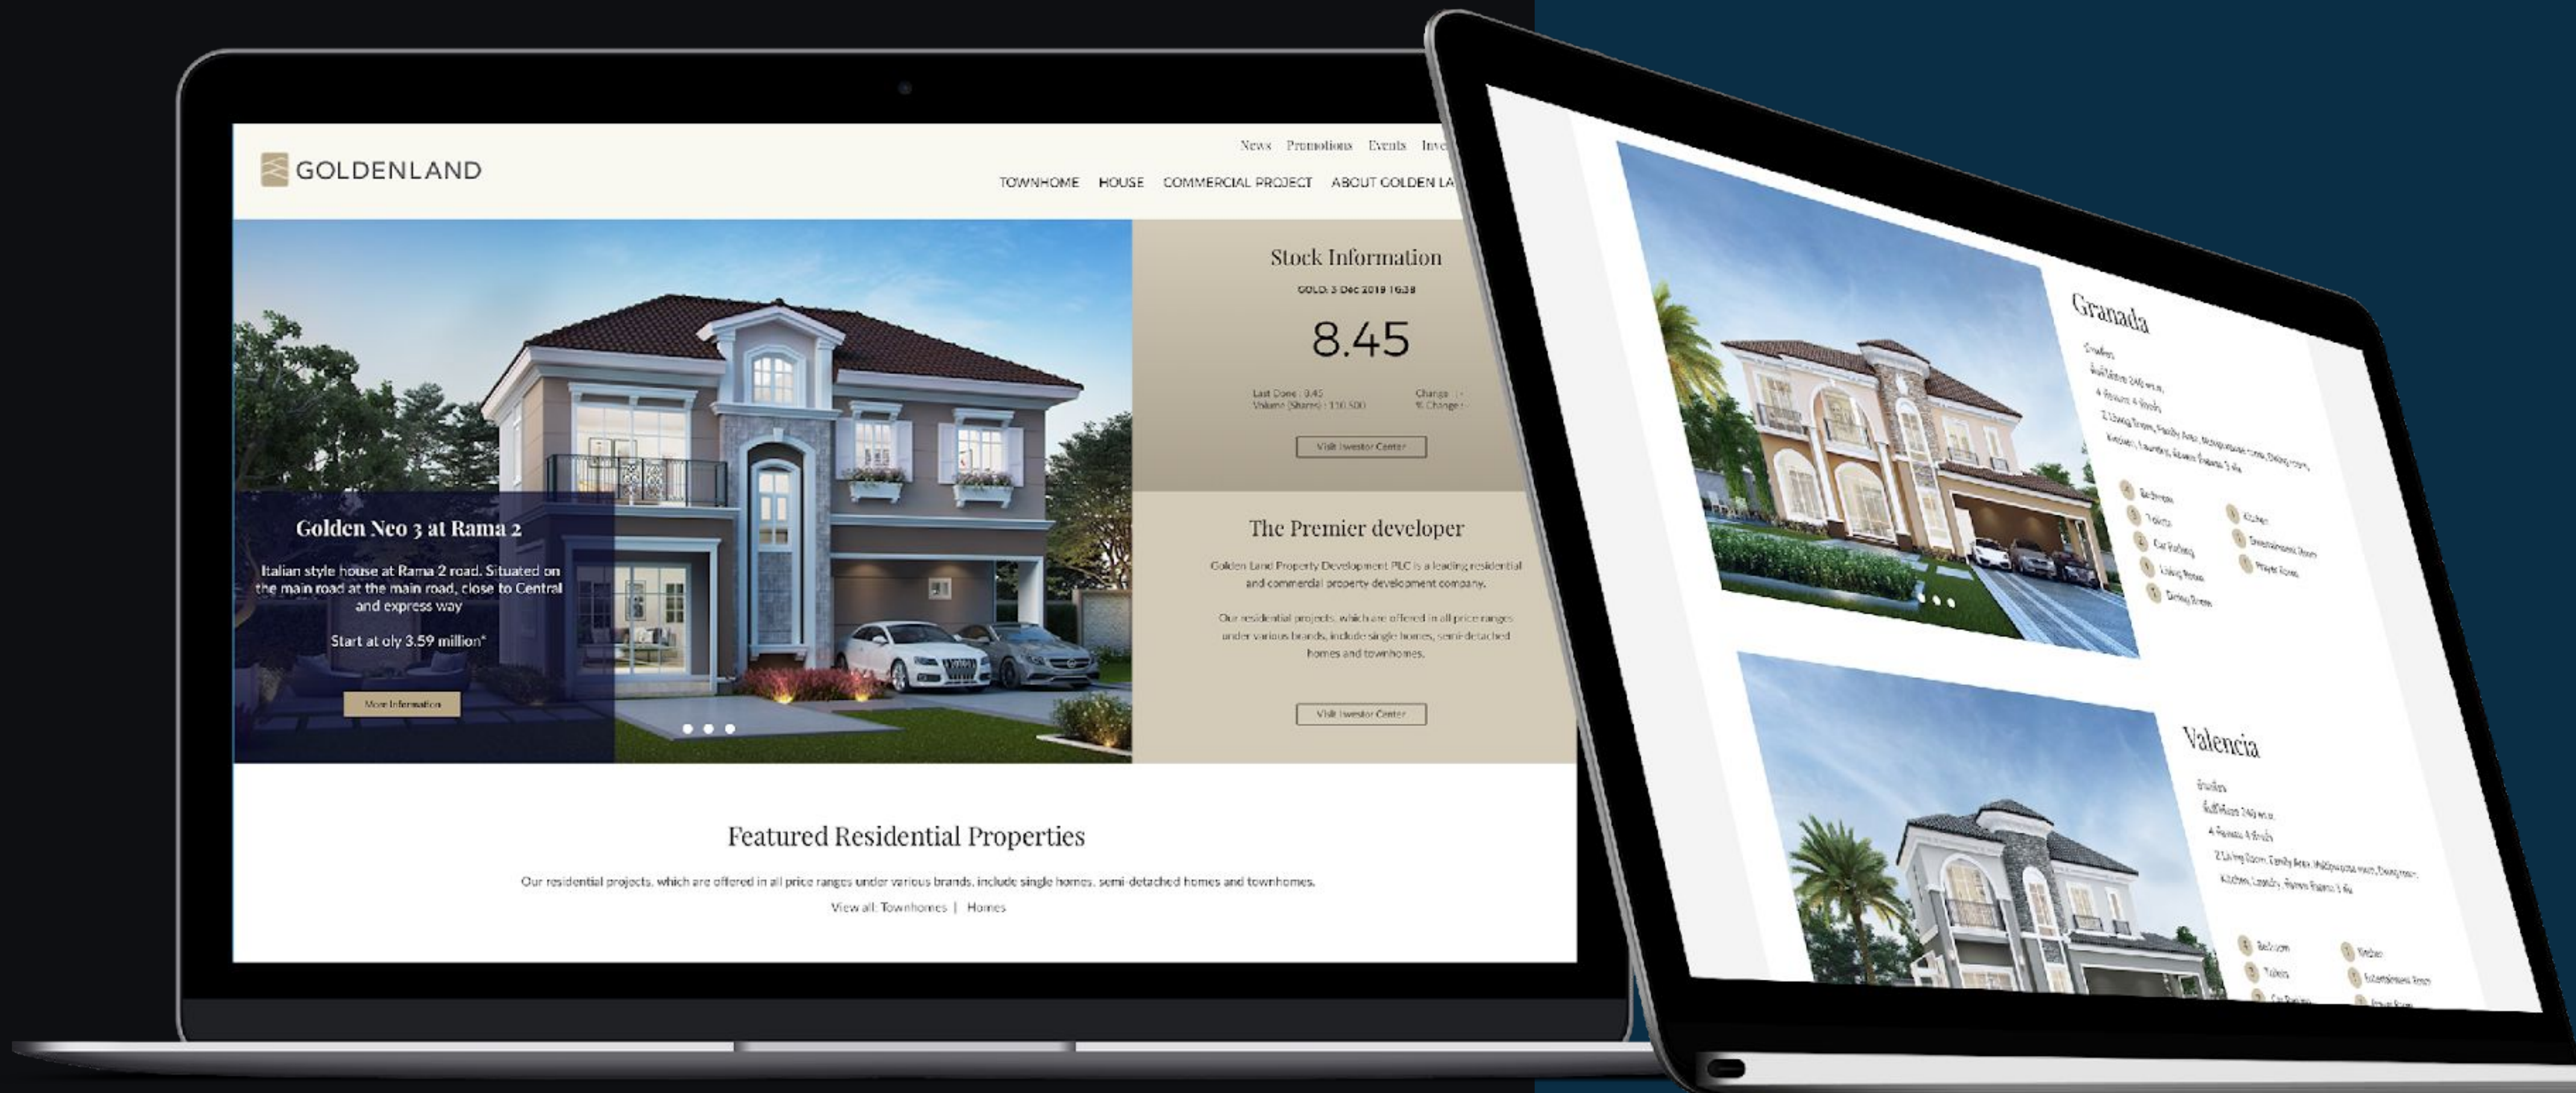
GOLDENLAND

News Promotions Events Inve

TOWNHOME HOUSE COMMERCIAL PROJECT ABOUT GOLDEN LA

Golden Neo 3 at Rama 2

Italian style house at Rama 2 road. Situated on the main road at the main road, close to Central and express way

Start at oly 3.59 million*

More Information

Stock Information

GOLD: 3 Dec 2019 16:38

8.45

Last Done : 8.45
Volume (Shares) : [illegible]

Change : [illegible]
% Change : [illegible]

Visit Investor Center

The Premier developer

Golden Land Property Development PLC is a leading residential and commercial property development company.

Our residential projects, which are offered in all price ranges under various brands, include single homes, semi-detached homes and townhomes.

Visit Investor Center

Featured Residential Properties

Our residential projects, which are offered in all price ranges under various brands, include single homes, semi-detached homes and townhomes.

View all: Townhomes | Homes

Granada

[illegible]

Bedroom
Toilets
Car Parking
Living Room
Dining Room
Kitchen
Entertainment Room
Prayer Room

Valencia

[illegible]

Bedroom
Toilets
Kitchen
Entertainment Room
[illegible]